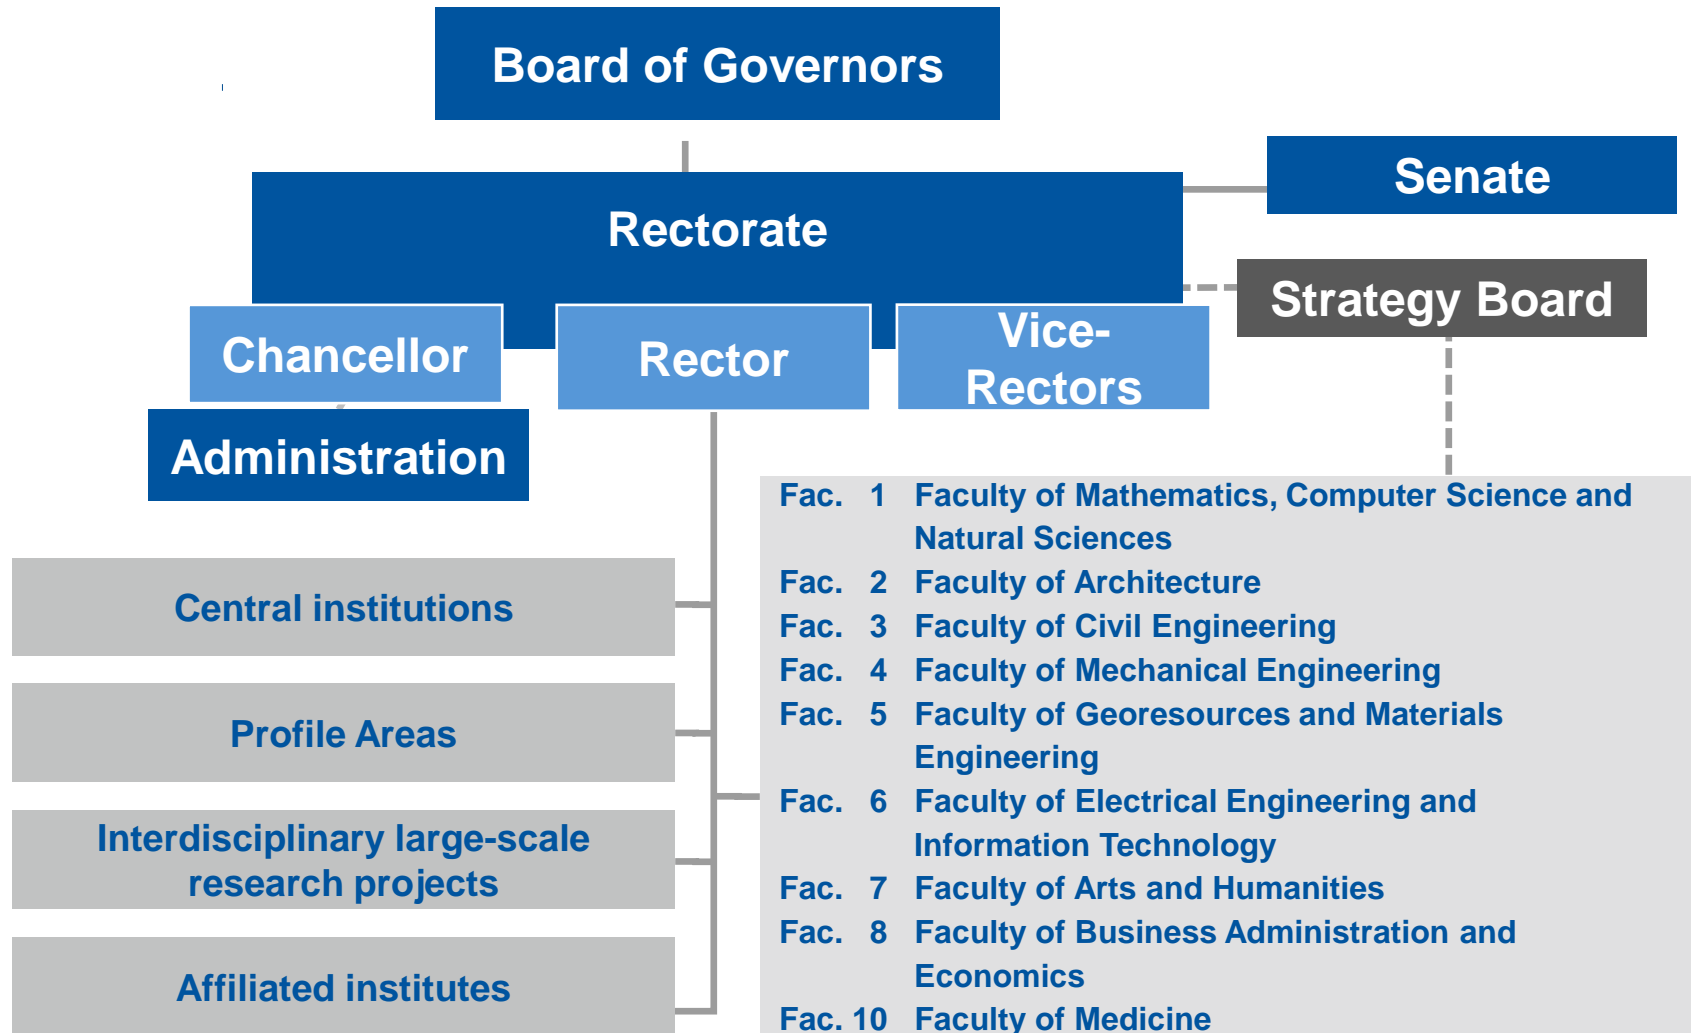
Board of Governors

Senate

Rectorate

Strategy Board

Chancellor

Rector

Vice-Rectors

Administration

Central institutions

Profile Areas

Interdisciplinary large-scale research projects

Affiliated institutes

Fac. 1 Faculty of Mathematics, Computer Science and Natural Sciences
Fac. 2 Faculty of Architecture
Fac. 3 Faculty of Civil Engineering
Fac. 4 Faculty of Mechanical Engineering
Fac. 5 Faculty of Georesources and Materials Engineering
Fac. 6 Faculty of Electrical Engineering and Information Technology
Fac. 7 Faculty of Arts and Humanities
Fac. 8 Faculty of Business Administration and Economics
Fac. 10 Faculty of Medicine